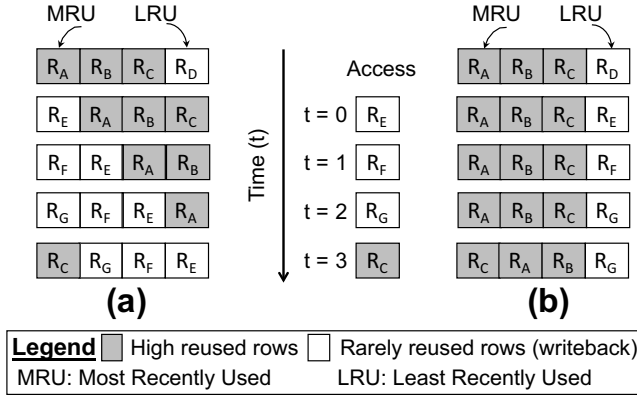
MRU LRU

| $R_A$ | $R_B$ | $R_C$ | $R_D$ |
|---|---|---|---|
| $R_E$ | $R_A$ | $R_B$ | $R_C$ |
| $R_F$ | $R_E$ | $R_A$ | $R_B$ |
| $R_G$ | $R_F$ | $R_E$ | $R_A$ |
| $R_C$ | $R_G$ | $R_F$ | $R_E$ |

(a)

Time (t)

Access
t = 0 $R_E$
t = 1 $R_F$
t = 2 $R_G$
t = 3 $R_C$

MRU LRU

| $R_A$ | $R_B$ | $R_C$ | $R_D$ |
|---|---|---|---|
| $R_A$ | $R_B$ | $R_C$ | $R_E$ |
| $R_A$ | $R_B$ | $R_C$ | $R_F$ |
| $R_A$ | $R_B$ | $R_C$ | $R_G$ |
| $R_C$ | $R_A$ | $R_B$ | $R_G$ |

(b)

Legend High reused rows Rarely reused rows (writeback)
MRU: Most Recently Used LRU: Least Recently Used